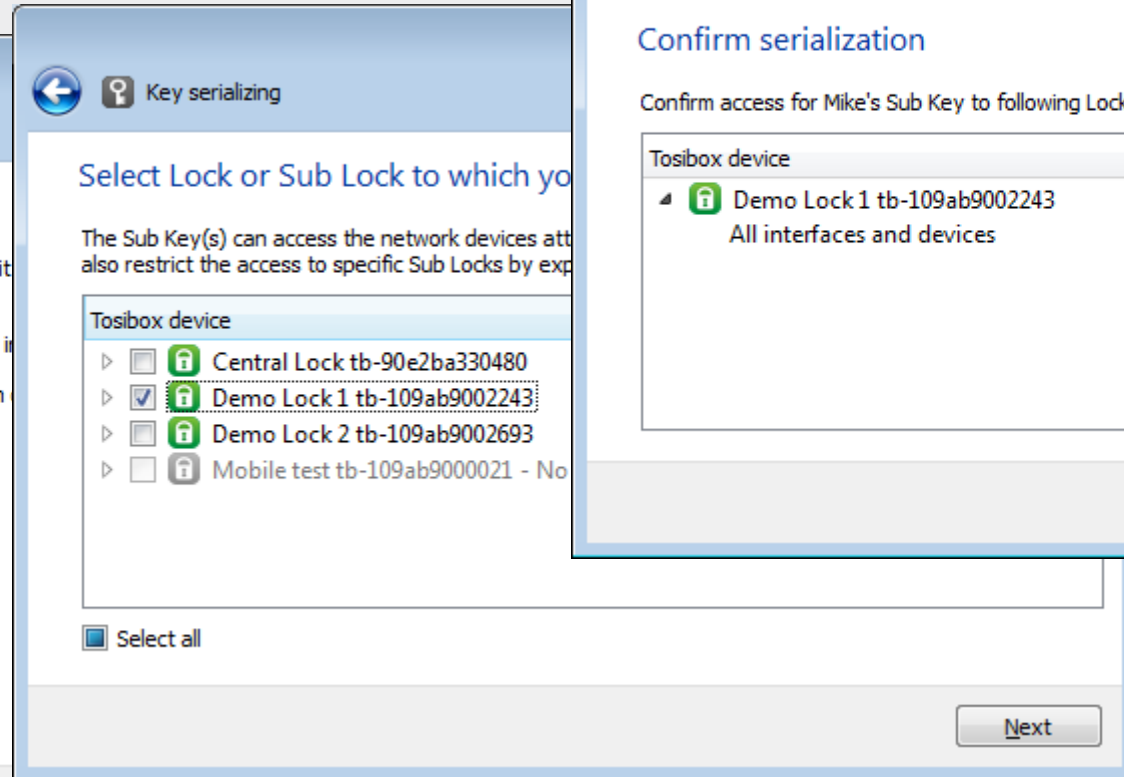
Key serializing

Select Lock or Sub Lock to which yo

The Sub Key(s) can access the network devices att also restrict the access to specific Sub Locks by exp

Tosibox device

Central Lock tb-90e2ba330480
Demo Lock 1 tb-109ab9002243
Demo Lock 2 tb-109ab9002693
Mobile test tb-109ab9000021 - No

Select all

Next

Confirm serialization

Confirm access for Mike's Sub Key to following Lock

Tosibox device

Demo Lock 1 tb-109ab9002243
All interfaces and devices